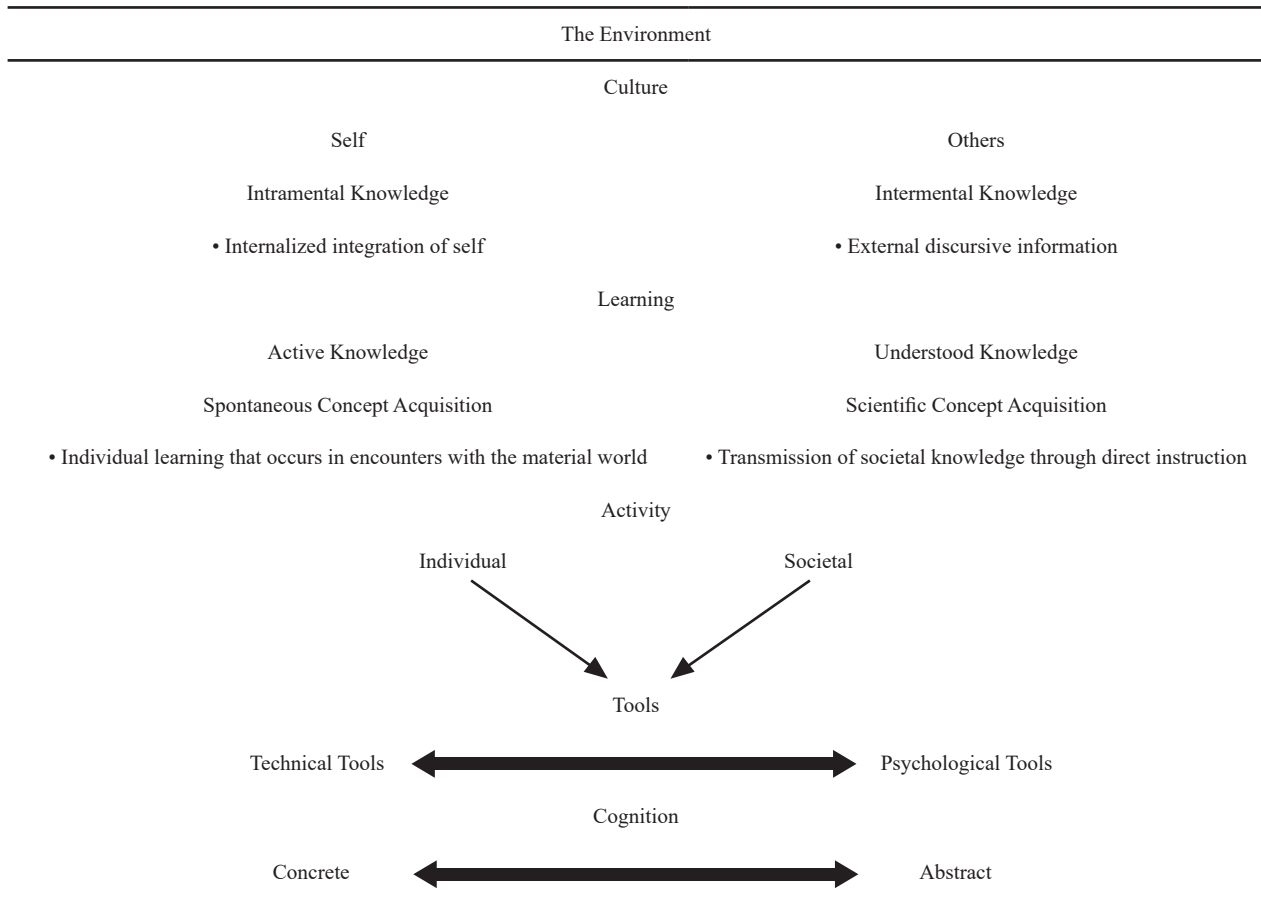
The Environment

Culture

Self

Others

Intramental Knowledge

Intermental Knowledge

• Internalized integration of self

• External discursive information

Learning

Active Knowledge

Understood Knowledge

Spontaneous Concept Acquisition

Scientific Concept Acquisition

• Individual learning that occurs in encounters with the material world

• Transmission of societal knowledge through direct instruction

Activity

Individual

Societal

Tools

Technical Tools

Psychological Tools

Cognition

Concrete

Abstract